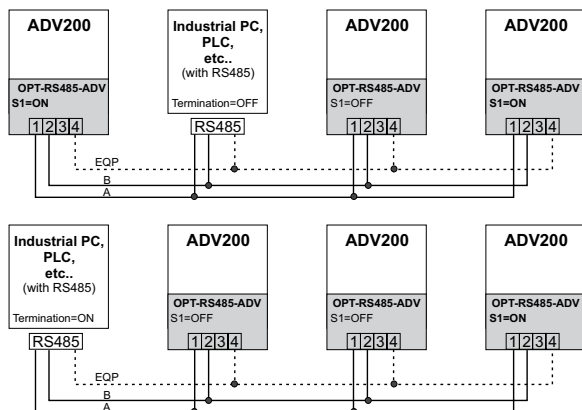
ADV200

OPT-RS485-ADV
S1=ON

1 2 3 4

Industrial PC, PLC, etc.. (with RS485)

Termination=OFF

RS485

ADV200

OPT-RS485-ADV
S1=OFF

1 2 3 4

ADV200

OPT-RS485-ADV
S1=ON

1 2 3 4

EQP
B
A

Industrial PC, PLC, etc.. (with RS485)

Termination=ON

RS485

ADV200

OPT-RS485-ADV
S1=OFF

1 2 3 4

ADV200

OPT-RS485-ADV
S1=OFF

1 2 3 4

ADV200

OPT-RS485-ADV
S1=ON

1 2 3 4

EQP
B
A